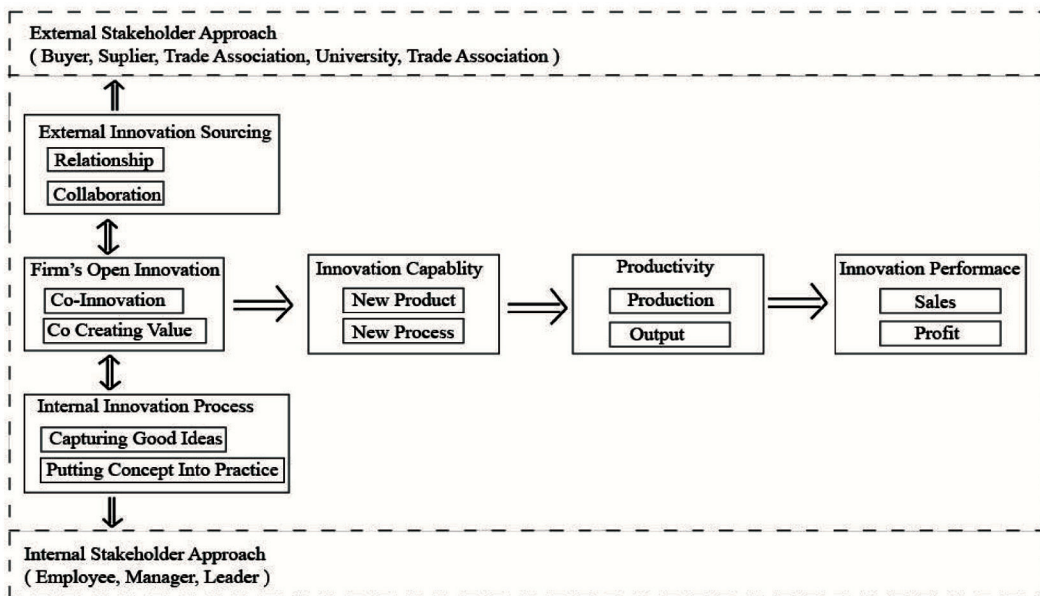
External Stakeholder Approach
( Buyer, Suplier, Trade Association, University, Trade Association )

External Innovation Sourcing
Relationship
Collaboration

Firm's Open Innovation
Co-Innovation
Co Creating Value

Innovation Capablity
New Product
New Process

Productivity
Production
Output

Innovation Performace
Sales
Profit

Internal Innovation Process
Capturing Good Ideas
Putting Concept Into Practice

Internal Stakeholder Approach
( Employee, Manager, Leader )